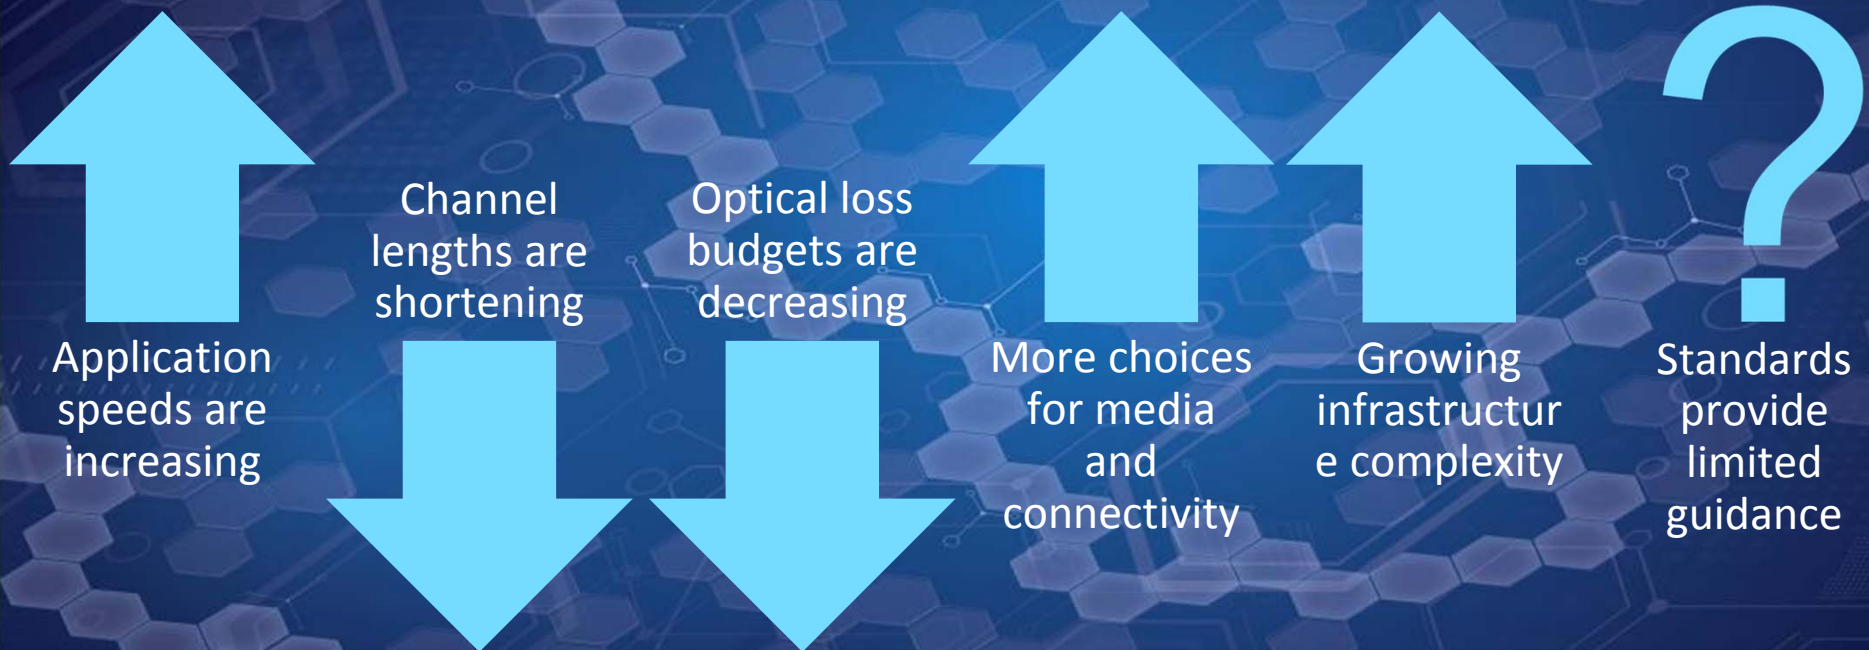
Application speeds are increasing

Channel lengths are shortening

Optical loss budgets are decreasing

More choices for media and connectivity

Growing infrastructure complexity

?

Standards provide limited guidance